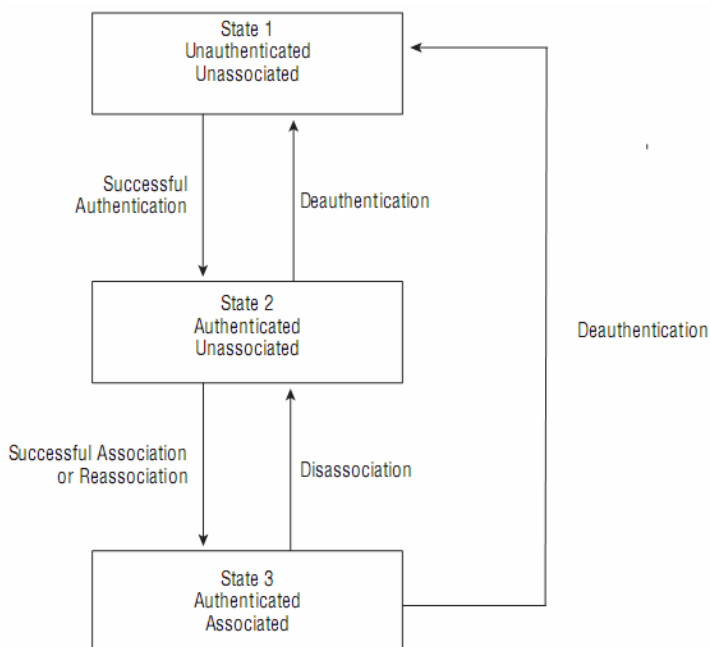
State 1
Unauthenticated
Unassociated

Successful Authentication

Deauthentication

State 2
Authenticated
Unassociated

Deauthentication

Successful Association or Reassociation

Disassociation

State 3
Authenticated
Associated